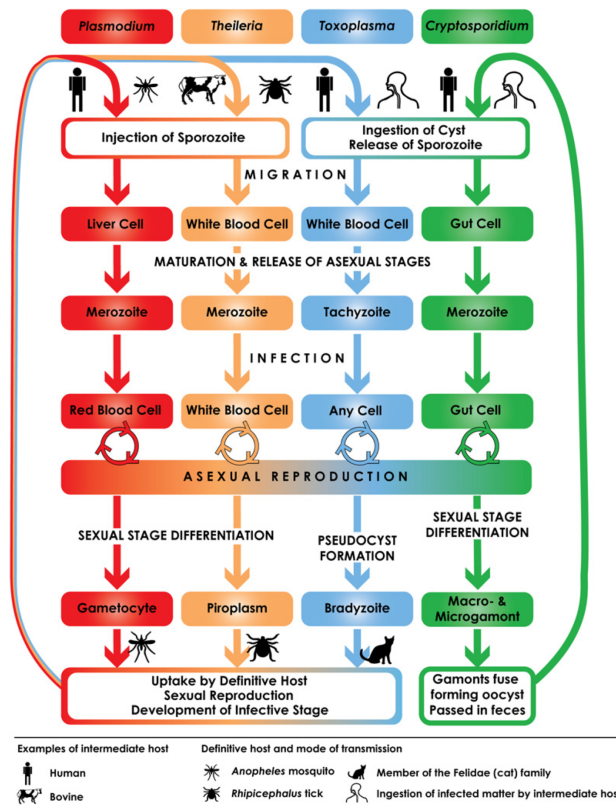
Plasmodium

Theileria

Toxoplasma

Cryptosporidium

Injection of Sporozoite

Ingestion of Cyst
Release of Sporozoite

MIGRATION

Liver Cell

White Blood Cell

White Blood Cell

Gut Cell

MATURATION & RELEASE OF ASEXUAL STAGES

Merozoite

Merozoite

Tachyzoite

Merozoite

INFECTION

Red Blood Cell

White Blood Cell

Any Cell

Gut Cell

ASEXUAL REPRODUCTION

SEXUAL STAGE DIFFERENTIATION

PSEUDOCYST FORMATION

SEXUAL STAGE DIFFERENTIATION

Gametocyte

Piroplasm

Bradyzoite

Macro- & Microgamont

Uptake by Definitive Host
Sexual Reproduction
Development of Infective Stage

Gamonts fuse forming oocyst
Passed in feces

Examples of intermediate host

Human

Bovine

Definitive host and mode of transmission

Anopheles mosquito

Rhipicephalus tick

Member of the Felidae (cat) family

Ingestion of infected matter by intermediate hos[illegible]